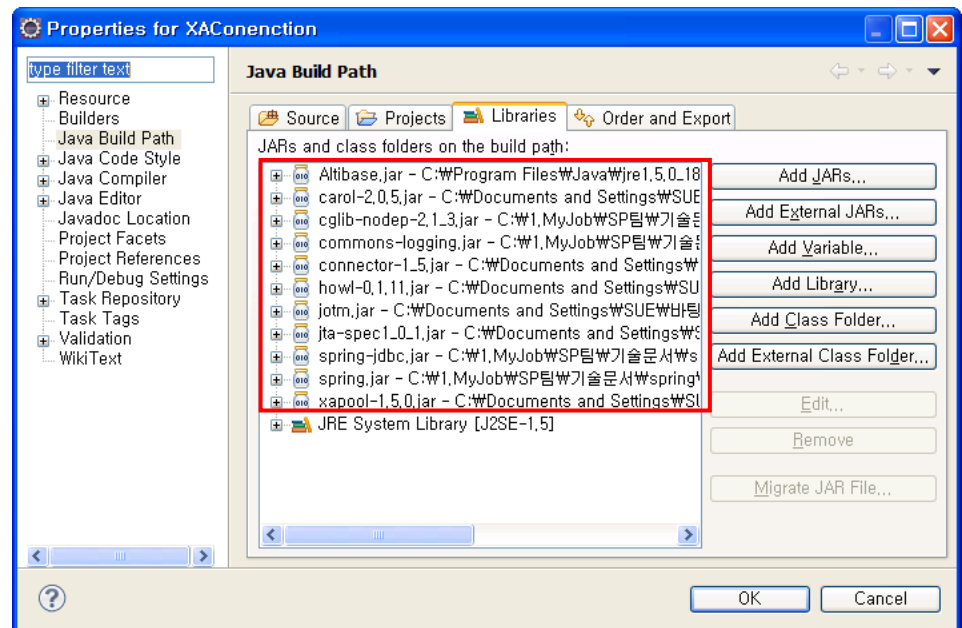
Properties for XAConenction

type filter text

Resource
Builders
Java Build Path
Java Code Style
Java Compiler
Java Editor
Javadoc Location
Project Facets
Project References
Run/Debug Settings
Task Repository
Task Tags
Validation
WikiText

Java Build Path

Source | Projects | Libraries | Order and Export

JARs and class folders on the build path:

Altibase.jar - C:₩Program Files₩Java₩jre1.5.0_18
carol-2.0.5.jar - C:₩Documents and Settings₩SUE
cglib-nodep-2.1_3.jar - C:₩1.MyJob₩SP팀₩기술
commons-logging.jar - C:₩1.MyJob₩SP팀₩기술
connector-1_5.jar - C:₩Documents and Settings₩
howl-0.1.11.jar - C:₩Documents and Settings₩SU
jotm.jar - C:₩Documents and Settings₩SUE₩바탕
jta-spec1_0_1.jar - C:₩Documents and Settings₩
spring-jdbc.jar - C:₩1.MyJob₩SP팀₩기술문서₩s
spring.jar - C:₩1.MyJob₩SP팀₩기술문서₩spring
xapool-1.5.0.jar - C:₩Documents and Settings₩S
JRE System Library [J2SE-1.5]

Add JARs...
Add External JARs...
Add Variable...
Add Library...
Add Class Folder...
Add External Class Folder...
Edit...
Remove
Migrate JAR File...

OK
Cancel